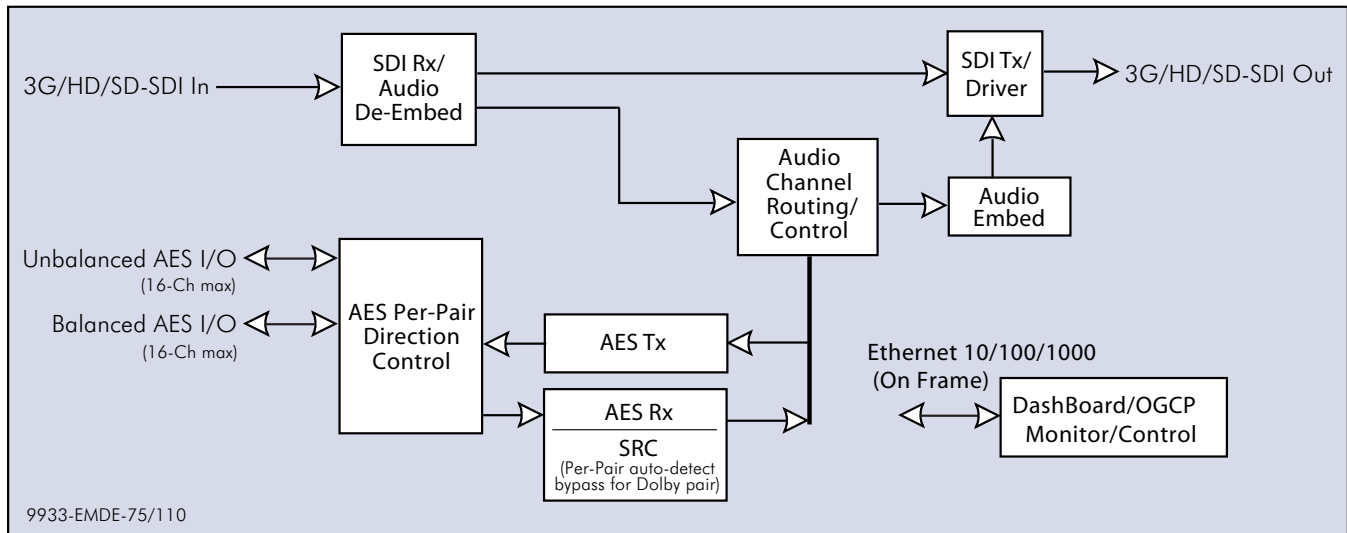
3G/HD/SD-SDI In

SDI Rx/ Audio De-Embed

SDI Tx/ Driver

3G/HD/SD-SDI Out

Audio Channel Routing/ Control

Audio Embed

Unbalanced AES I/O
(16-Ch max)

Balanced AES I/O
(16-Ch max)

AES Per-Pair Direction Control

AES Tx

AES Rx

SRC
(Per-Pair auto-detect bypass for Dolby pair)

Ethernet 10/100/1000
(On Frame)

DashBoard/OGCP Monitor/Control

9933-EMDE-75/110